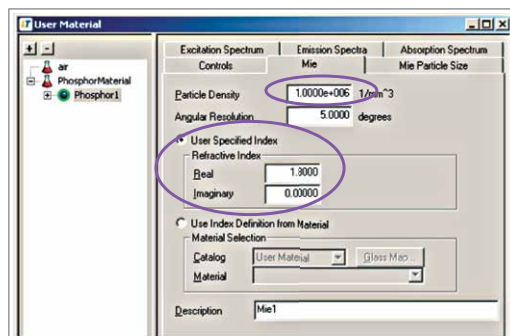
User Material

+ -
air
PhosphorMaterial
Phosphor1

Excitation Spectrum
Emission Spectra
Absorption Spectrum
Controls
Mie
Mie Particle Size

Particle Density 1.0000e+006 1/mm^3
Angular Resolution 5.0000 degrees

User Specified Index
Refractive Index
Real 1.8000
Imaginary 0.00000

Use Index Definition from Material
Material Selection
Catalog User Material
Glass Map...
Material

Description Mie1